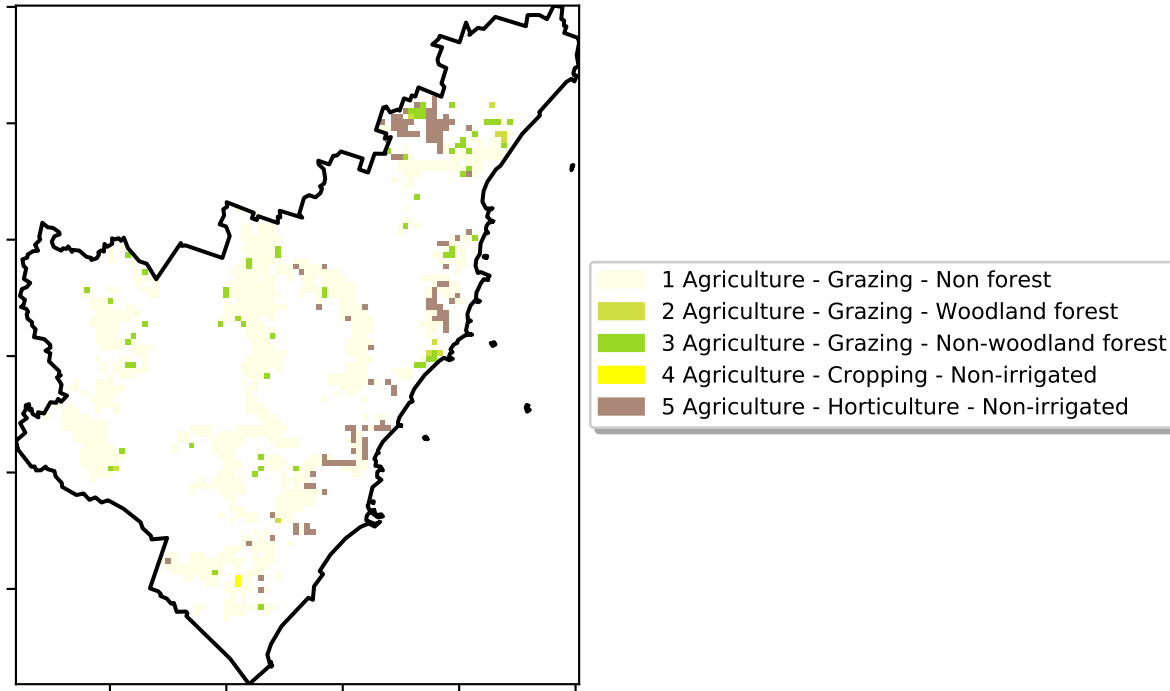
1 Agriculture - Grazing - Non forest
2 Agriculture - Grazing - Woodland forest
3 Agriculture - Grazing - Non-woodland forest
4 Agriculture - Cropping - Non-irrigated
5 Agriculture - Horticulture - Non-irrigated